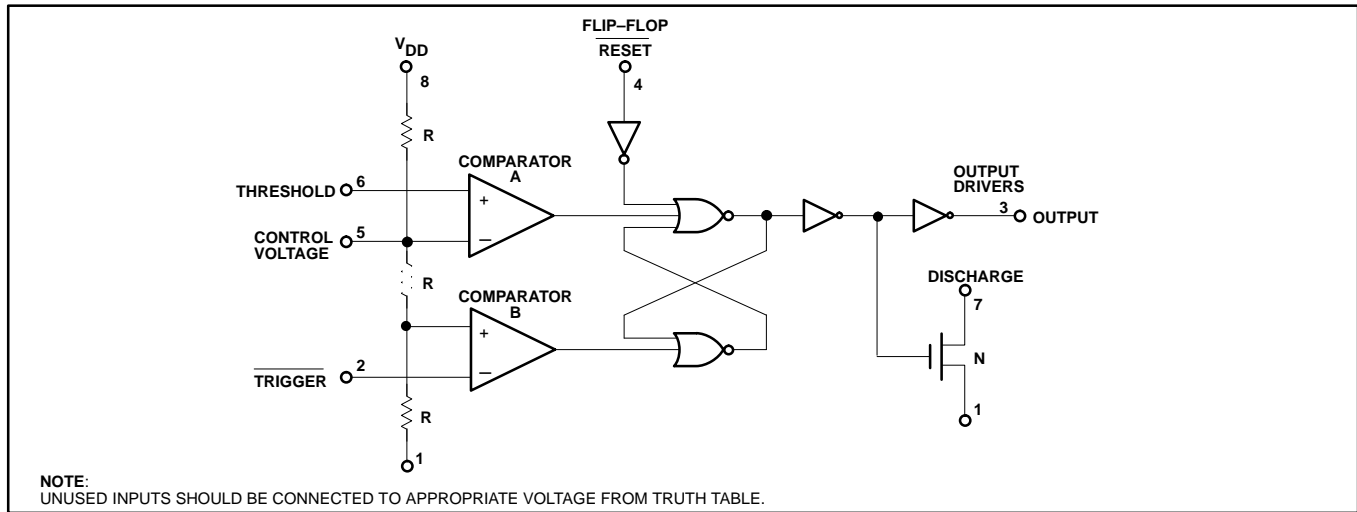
$V_{DD}$
8
R
FLIP–FLOP
$\overline{\text{RESET}}$
4
COMPARATOR
A
THRESHOLD 6
+
CONTROL VOLTAGE 5
–
R
COMPARATOR
B
+
$\overline{\text{TRIGGER}}$ 2
–
R
1
OUTPUT DRIVERS
3 OUTPUT
DISCHARGE
7
N
1

NOTE:
UNUSED INPUTS SHOULD BE CONNECTED TO APPROPRIATE VOLTAGE FROM TRUTH TABLE.